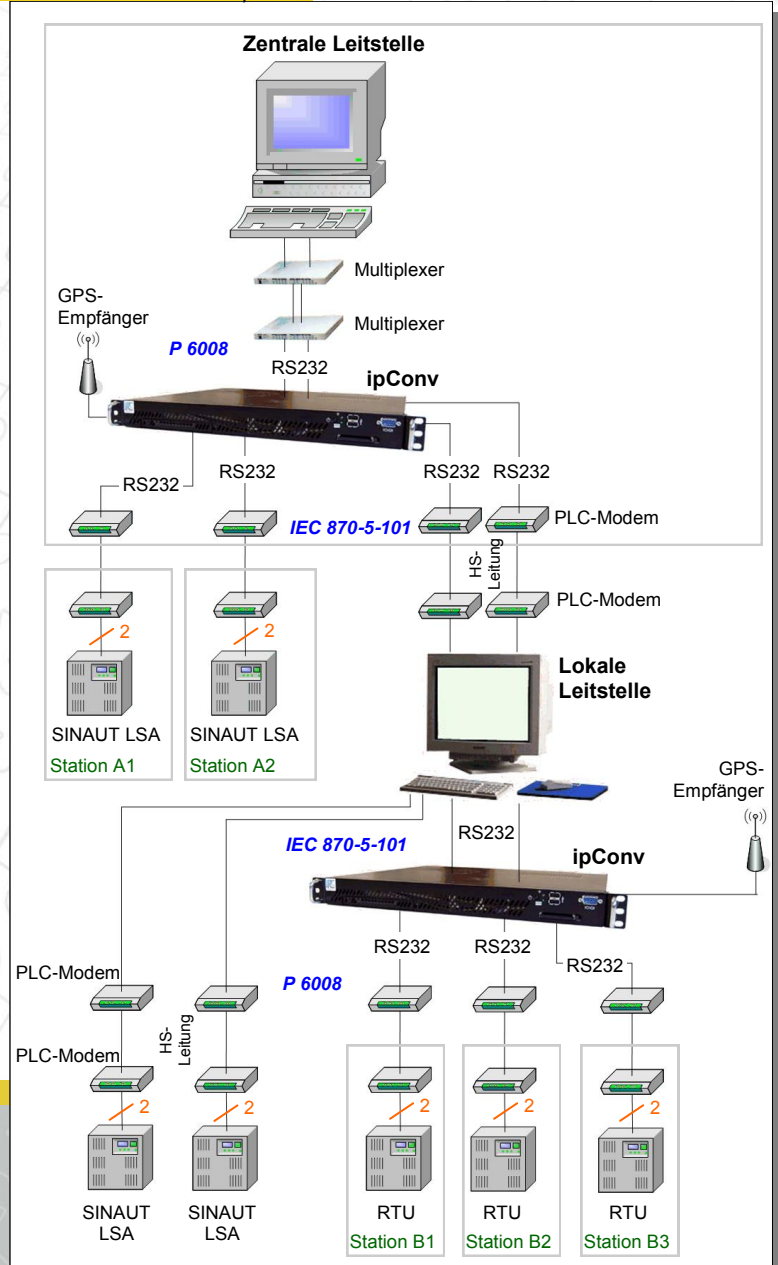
Zentrale Leitstelle

Multiplexer

Multiplexer

GPS-Empfänger

P 6008

RS232

ipConv

RS232

RS232

RS232

RS232

IEC 870-5-101

PLC-Modem

HS-Leitung

PLC-Modem

2

2

SINAUT LSA

SINAUT LSA

Station A1

Station A2

Lokale Leitstelle

GPS-Empfänger

RS232

IEC 870-5-101

ipConv

RS232

RS232

RS232

PLC-Modem

P 6008

HS-Leitung

PLC-Modem

2

2

2

2

2

SINAUT LSA

SINAUT LSA

RTU

RTU

RTU

Station B1

Station B2

Station B3